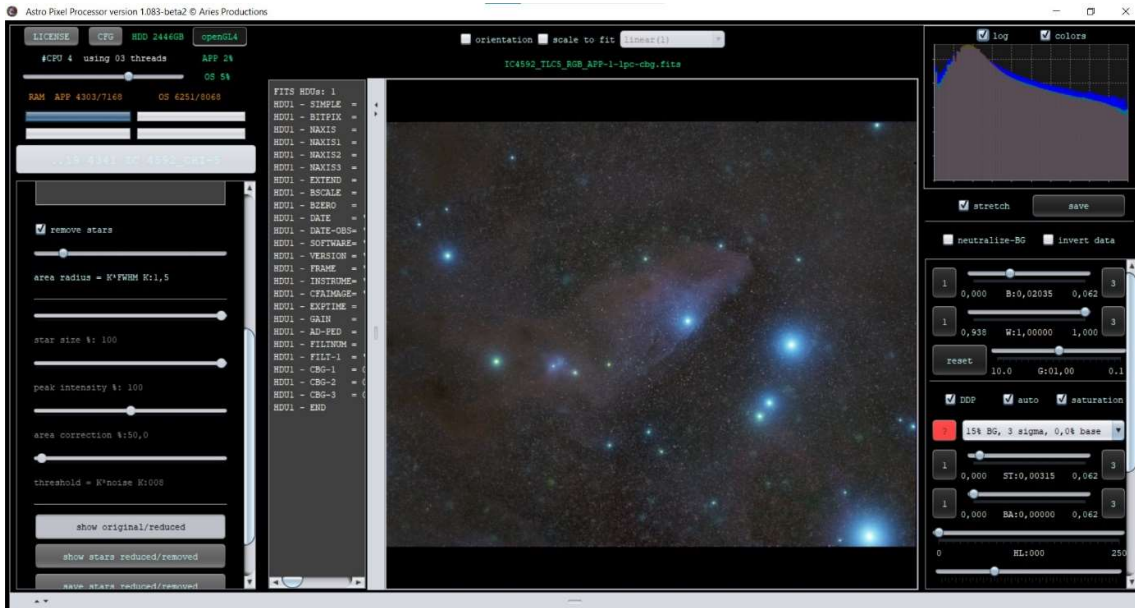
Astro Pixel Processor version 1.083-beta2 © Aries Productions

LICENSE CFG HDD 2446GB openGL4
#CPU 4 using 03 threads APP 2%
OS 5%
RAM APP 4303/7168 OS 6251/8068

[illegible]

remove stars

area radius = K*FWHM K:1,5

star size %: 100

peak intensity %: 100

area correction %:50,0

threshold = K*noise K:008

show original/reduced
show stars reduced/removed
save stars reduced/removed

FITS HDUs: 1
HDU1 - SIMPLE =
HDU1 - BITPIX =
HDU1 - NAXIS =
HDU1 - NAXIS1 =
HDU1 - NAXIS2 =
HDU1 - NAXIS3 =
HDU1 - EXTEND =
HDU1 - BSCALE =
HDU1 - BZERO =
HDU1 - DATE =
HDU1 - DATE-OBS=
HDU1 - SOFTWARE=
HDU1 - VERSION =
HDU1 - FRAME =
HDU1 - INSTRUME=
HDU1 - CFAIMAGE=
HDU1 - EXPTIME =
HDU1 - GAIN =
HDU1 - AD-PED =
HDU1 - FILTNUM =
HDU1 - FILT-1 =
HDU1 - CBG-1 =
HDU1 - CBG-2 =
HDU1 - CBG-3 =
HDU1 - END

orientation scale to fit linear(1)
IC4592_TLC5_RGB_APP-1-1pc-cbg.fits

log colors

stretch save

neutralize-BG invert data

1 0,000 B:0,02035 0,062 3
1 0,938 W:1,00000 1,000 3
reset 10.0 G:01,00 0.1

DDP auto saturation
? 15% BG, 3 sigma, 0,0% base
1 0,000 ST:0,00315 0,062 3
1 0,000 BA:0,00000 0,062 3
0 HL:000 250